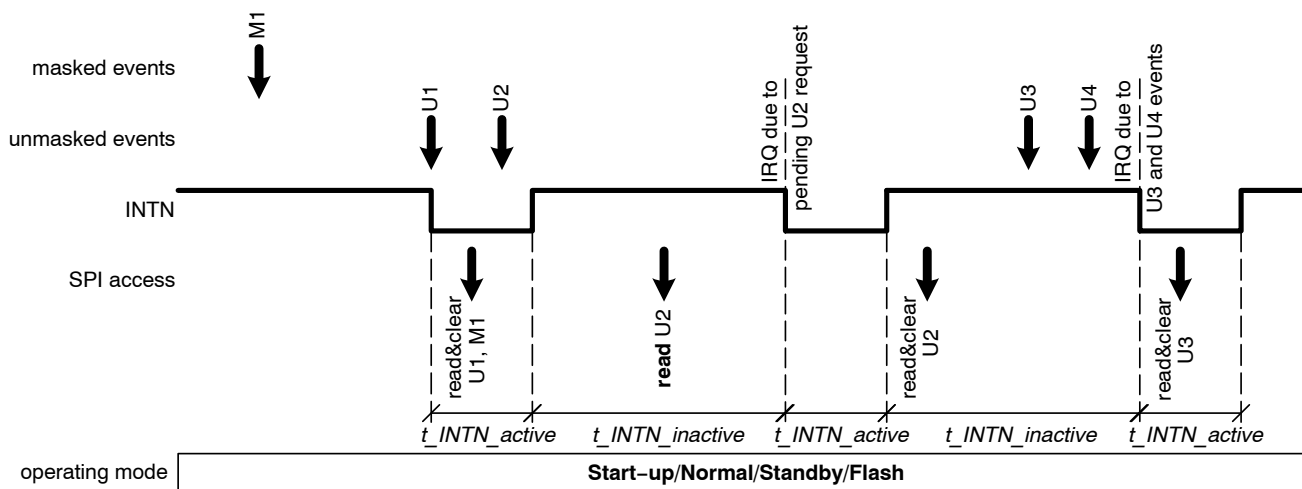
masked events
unmasked events
INTN
SPI access
operating mode

M1
U1
U2
IRQ due to pending U2 request
U3
U4
IRQ due to U3 and U4 events

read&clear U1, M1
read U2
read&clear U2
read&clear U3

t_INTN_active
t_INTN_inactive
t_INTN_active
t_INTN_inactive
t_INTN_active

Start-up/Normal/Standby/Flash